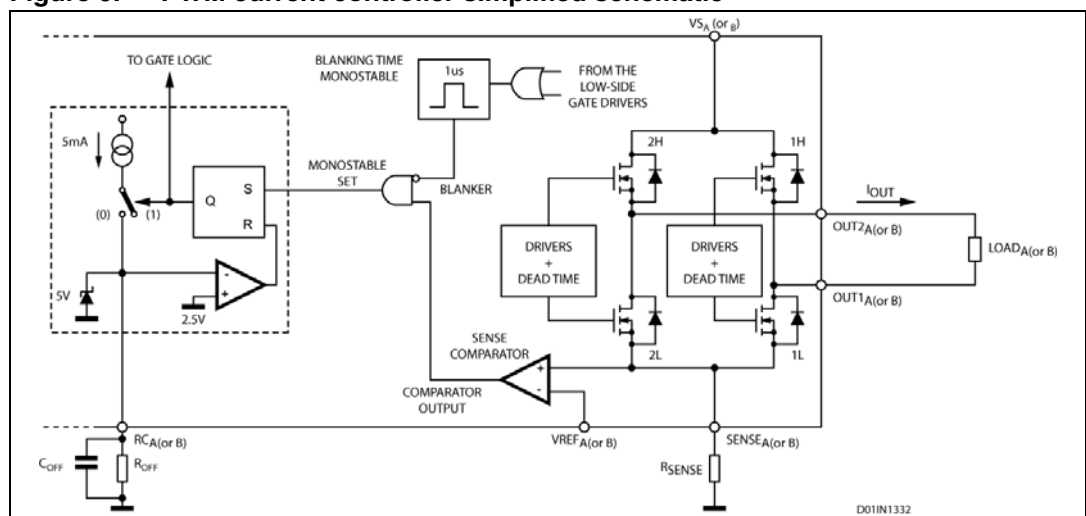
Figure 6. PWM current controller simplified schematic

$VS_{A\,(or\,B)}$

TO GATE LOGIC

BLANKING TIME MONOSTABLE

1us

FROM THE LOW-SIDE GATE DRIVERS

5mA

Q

S

R

(0)

(1)

MONOSTABLE SET

BLANKER

2H

1H

$I_{OUT}$

DRIVERS + DEAD TIME

DRIVERS + DEAD TIME

$OUT2_{A(or\,B)}$

$LOAD_{A(or\,B)}$

$OUT1_{A(or\,B)}$

-

+

5V

2.5V

SENSE COMPARATOR

-

+

2L

1L

COMPARATOR OUTPUT

$RC_{A(or\,B)}$

$VREF_{A(or\,B)}$

$SENSE_{A(or\,B)}$

$C_{OFF}$

$R_{OFF}$

$R_{SENSE}$

D01IN1332